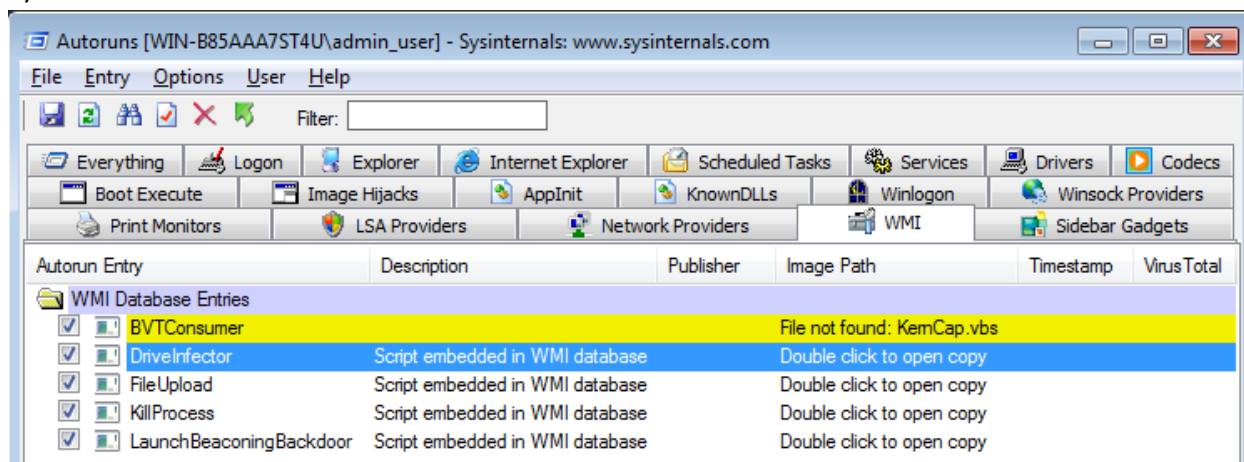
Autoruns [WIN-B85AAA7ST4U\admin_user] - Sysinternals: www.sysinternals.com

File Entry Options User Help

Filter:

Everything | Logon | Explorer | Internet Explorer | Scheduled Tasks | Services | Drivers | Codecs
Boot Execute | Image Hijacks | AppInit | KnownDLLs | Winlogon | Winsock Providers
Print Monitors | LSA Providers | Network Providers | WMI | Sidebar Gadgets

| Autorun Entry | Description | Publisher | Image Path | Timestamp | VirusTotal |
|---|---|---|---|---|---|
| WMI Database Entries | | | | | |
| BVTConsumer | | | File not found: KernCap.vbs | | |
| DriveInfector | Script embedded in WMI database | | Double click to open copy | | |
| FileUpload | Script embedded in WMI database | | Double click to open copy | | |
| KillProcess | Script embedded in WMI database | | Double click to open copy | | |
| LaunchBeaconingBackdoor | Script embedded in WMI database | | Double click to open copy | | |